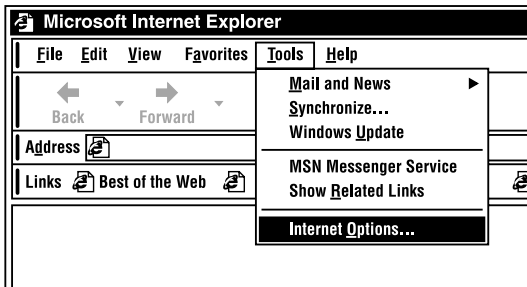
Microsoft Internet Explorer

File Edit View Favorites Tools Help

Back Forward

Address

Links Best of the Web

Mail and News
Synchronize...
Windows Update
MSN Messenger Service
Show Related Links
Internet Options...